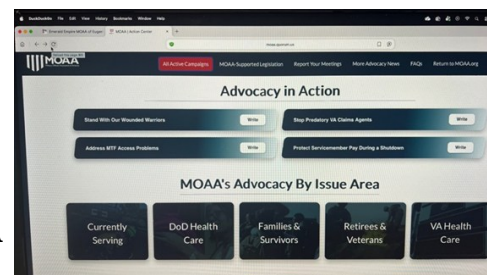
DuckDuckGo File Edit View History Bookmarks Window Help

Emerald Empire MOAA of Eugen... | MOAA | Action Center

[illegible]

MOAA

All Active Campaigns | MOAA-Supported Legislation | Report Your Meetings | More Advocacy News | FAQs | Return to MOAA.org

Advocacy in Action

Stand With Our Wounded Warriors | Write

Stop Predatory VA Claims Agents | Write

Address MTF Access Problems | Write

Protect Servicemember Pay During a Shutdown | Write

MOAA's Advocacy By Issue Area

Currently Serving

DoD Health Care

Families & Survivors

Retirees & Veterans

VA Health Care